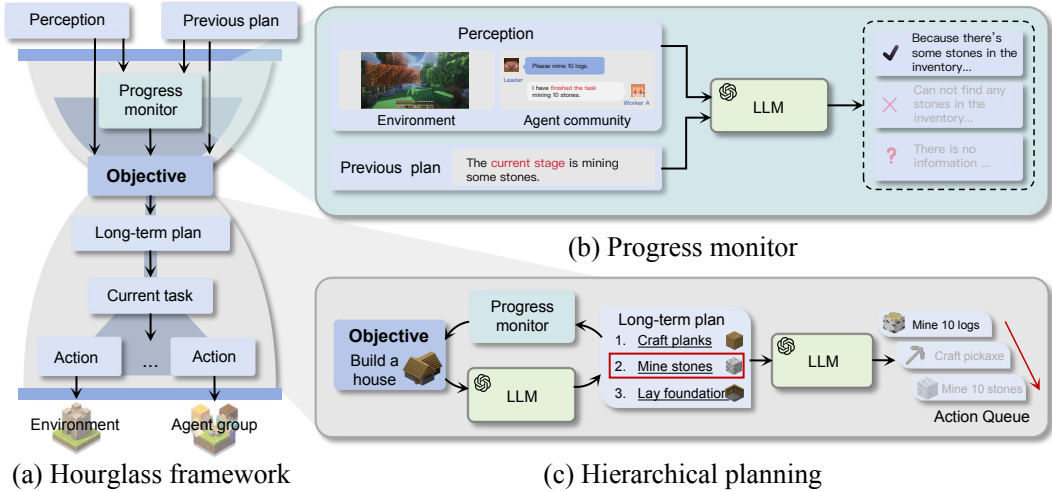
Perception

Previous plan

Progress monitor

Objective

Long-term plan

Current task

Action

...

Action

Environment

Agent group

(a) Hourglass framework

Perception

Environment

Please mine 10 logs.

Leader

I have finished the task mining 10 stones.

Worker A

Agent community

Previous plan

The current stage is mining some stones.

LLM

Because there's some stones in the inventory...

Can not find any stones in the inventory...

There is no information ...

(b) Progress monitor

Objective

Build a house

Progress monitor

LLM

Long-term plan

1. Craft planks

2. Mine stones

3. Lay foundation

LLM

Mine 10 logs

Craft pickaxe

Mine 10 stones

Action Queue

(c) Hierarchical planning